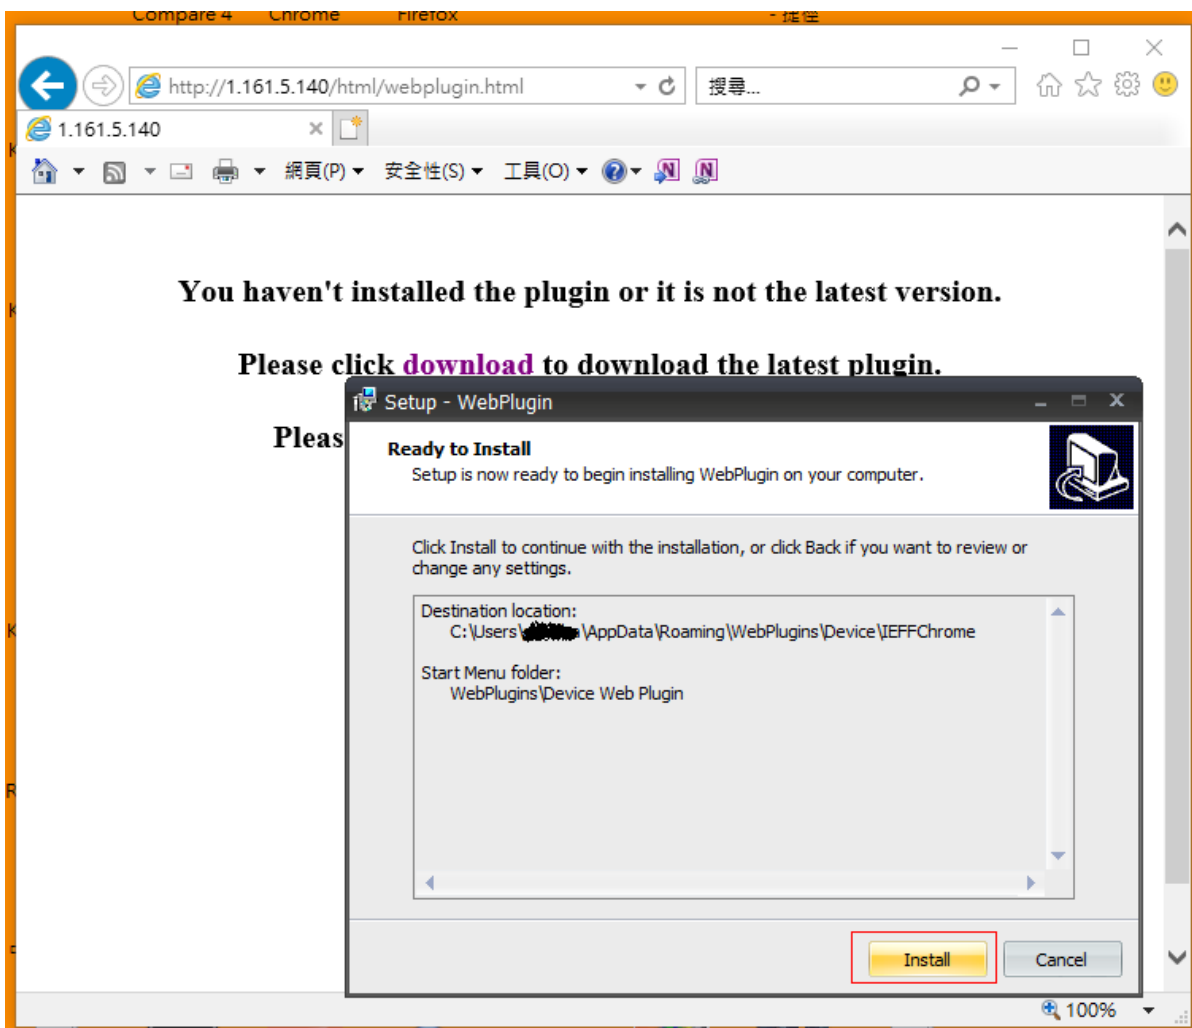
Compare 4 Chrome Firefox - 捷徑

http://1.161.5.140/html/webplugin.html

搜尋...

1.161.5.140

網頁(P) 安全性(S) 工具(O)

You haven't installed the plugin or it is not the latest version.

Please click download to download the latest plugin.

Pleas

Setup - WebPlugin

Ready to Install

Setup is now ready to begin installing WebPlugin on your computer.

Click Install to continue with the installation, or click Back if you want to review or change any settings.

Destination location:
C:\Users\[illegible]\AppData\Roaming\WebPlugins\Device\IEFFChrome

Start Menu folder:
WebPlugins\Device Web Plugin

Install Cancel

100%